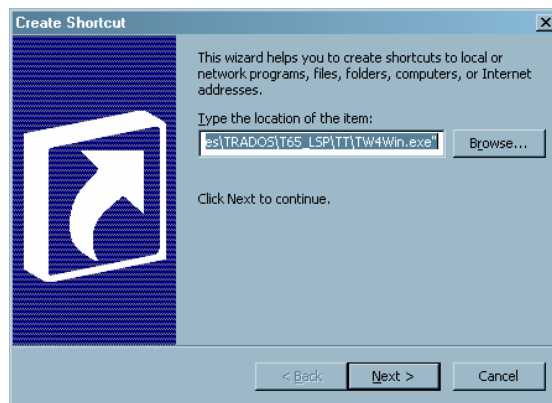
Create Shortcut

×

This wizard helps you to create shortcuts to local or network programs, files, folders, computers, or Internet addresses.

Type the location of the item:

es\TRADOS\T65_LSP\TT\TW4Win.exe"

Browse...

Click Next to continue.

< Back

Next >

Cancel